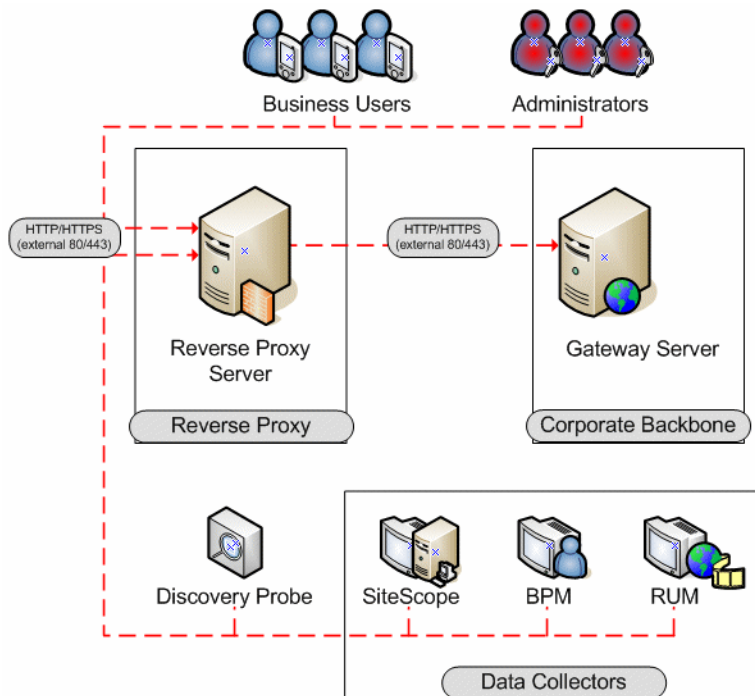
Business Users

Administrators

HTTP/HTTPS
(external 80/443)

HTTP/HTTPS
(external 80/443)

Reverse Proxy Server

Gateway Server

Reverse Proxy

Corporate Backbone

Discovery Probe

SiteScope

BPM

RUM

Data Collectors